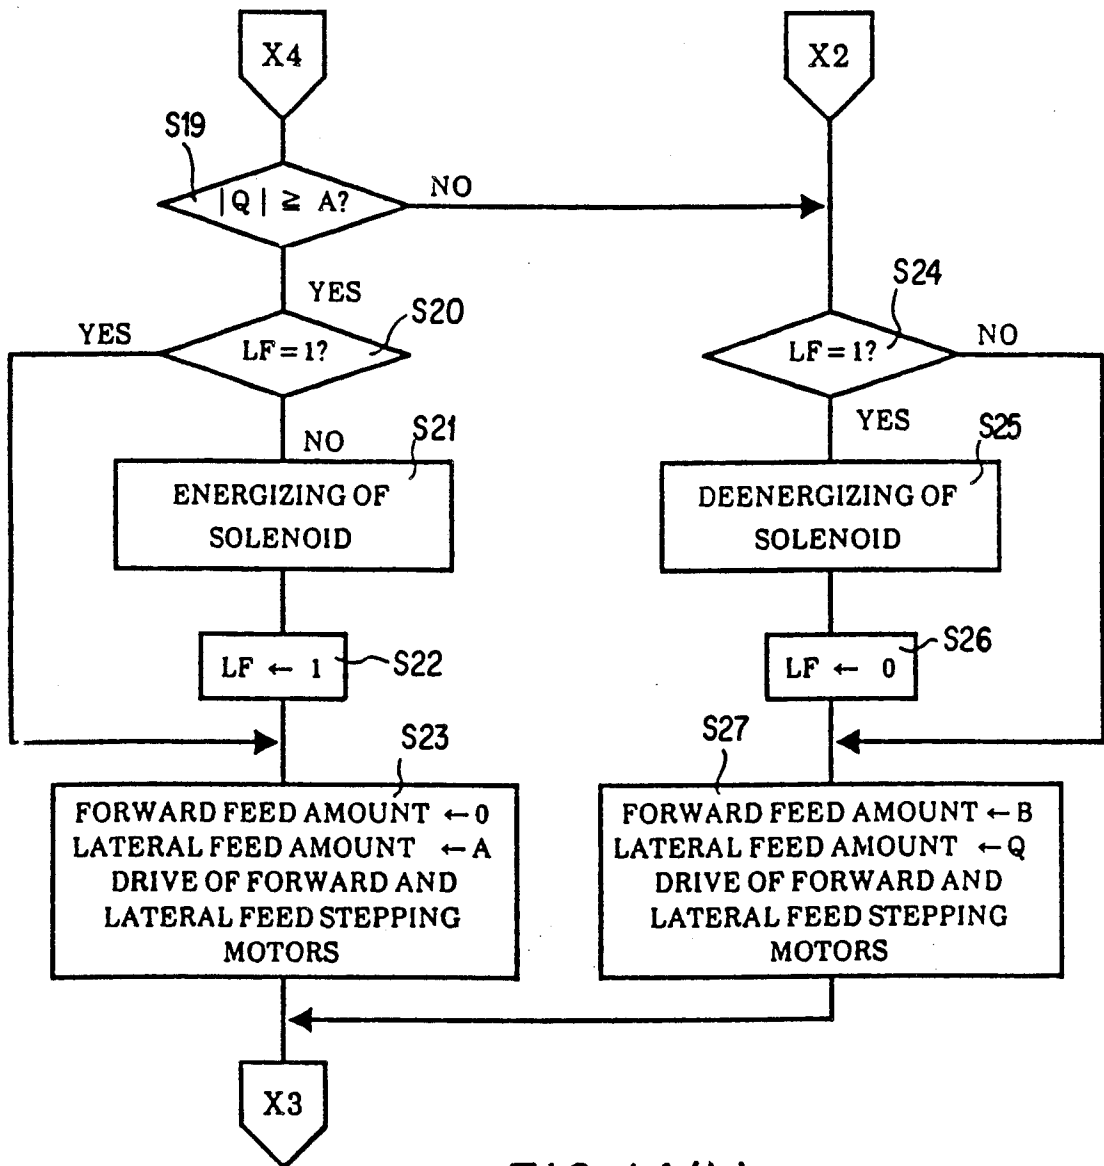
X4

X2

S19

$|Q| \geq A?$

NO

YES

S20

YES

$LF = 1?$

NO

S21

ENERGIZING OF SOLENOID

$LF \leftarrow 1$

S22

S23

FORWARD FEED AMOUNT $\leftarrow 0$
LATERAL FEED AMOUNT $\leftarrow A$
DRIVE OF FORWARD AND LATERAL FEED STEPPING MOTORS

S24

$LF = 1?$

NO

YES

S25

DEENERGIZING OF SOLENOID

$LF \leftarrow 0$

S26

S27

FORWARD FEED AMOUNT $\leftarrow B$
LATERAL FEED AMOUNT $\leftarrow Q$
DRIVE OF FORWARD AND LATERAL FEED STEPPING MOTORS

X3

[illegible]